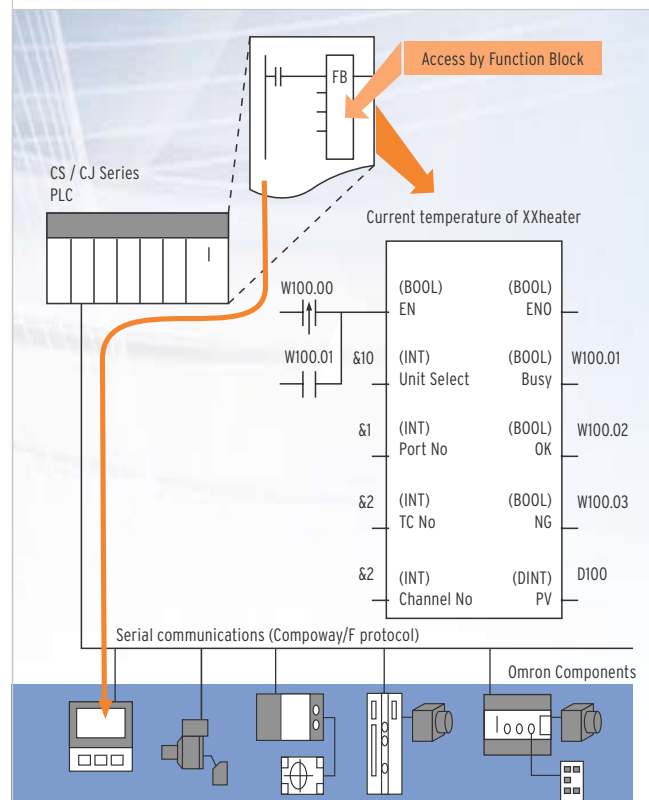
FB

Access by Function Block

CS / CJ Series PLC

Current temperature of XXheater

W100.00

(BOOL)
EN

(BOOL)
ENO

W100.01

&10

(INT)
Unit Select

(BOOL)
Busy

W100.01

&1

(INT)
Port No

(BOOL)
OK

W100.02

&2

(INT)
TC No

(BOOL)
NG

W100.03

&2

(INT)
Channel No

(DINT)
PV

D100

Serial communications (Compoway/F protocol)

Omron Components